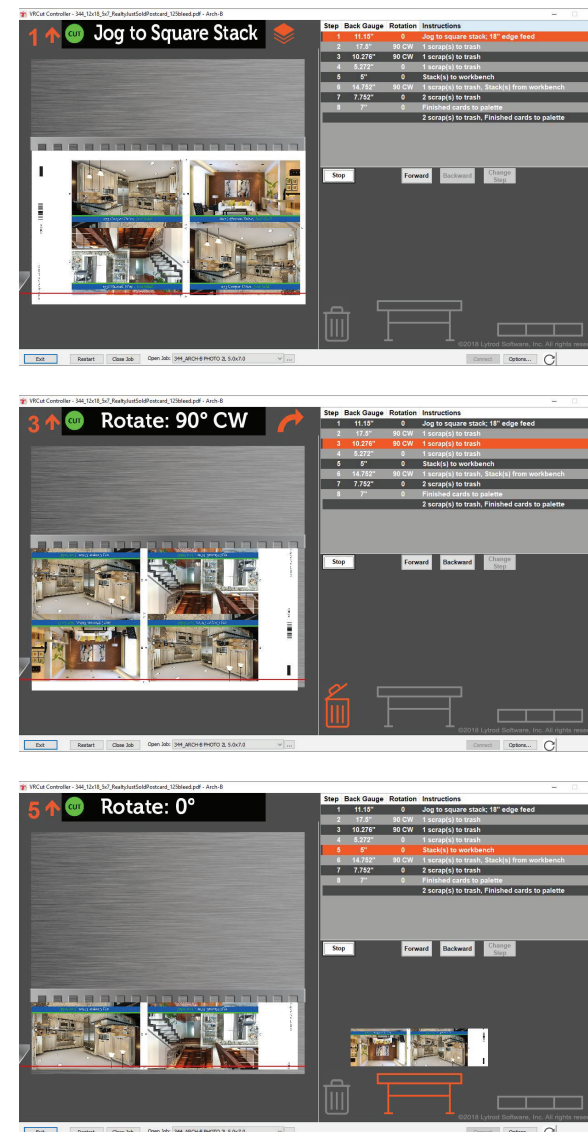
VRCut Controller - 344_12x18_5x7_RealtyJustSoldPostcard_125bleed.pdf - Arch-B

1 CUT Jog to Square Stack

| Step | Back Gauge | Rotation | Instructions |
|---|---|---|---|
| 1 | 11.15" | 0 | Jog to square stack; 18" edge feed |
| 2 | 17.5" | 90 CW | 1 scrap(s) to trash |
| 3 | 10.276" | 90 CW | 1 scrap(s) to trash |
| 4 | 5.272" | 0 | 1 scrap(s) to trash |
| 5 | 5" | 0 | Stack(s) to workbench |
| 6 | 14.752" | 90 CW | 1 scrap(s) to trash, Stack(s) from workbench |
| 7 | 7.752" | 0 | 2 scrap(s) to trash |
| 8 | 7" | 0 | Finished cards to palette |
| | | | 2 scrap(s) to trash, Finished cards to palette |

Stop Forward Backward Change Step

©2018 Lytrod Software, Inc. All rights reserved

Exit Restart Close Job Open Job: 344_ARCH-B PHOTO 3, 5.0x7.0 Connect Options...

VRCut Controller - 344_12x18_5x7_RealtyJustSoldPostcard_125bleed.pdf - Arch-B

3 CUT Rotate: 90° CW

| Step | Back Gauge | Rotation | Instructions |
|---|---|---|---|
| 1 | 11.15" | 0 | Jog to square stack; 18" edge feed |
| 2 | 17.5" | 90 CW | 1 scrap(s) to trash |
| 3 | 10.276" | 90 CW | 1 scrap(s) to trash |
| 4 | 5.272" | 0 | 1 scrap(s) to trash |
| 5 | 5" | 0 | Stack(s) to workbench |
| 6 | 14.752" | 90 CW | 1 scrap(s) to trash, Stack(s) from workbench |
| 7 | 7.752" | 0 | 2 scrap(s) to trash |
| 8 | 7" | 0 | Finished cards to palette |
| | | | 2 scrap(s) to trash, Finished cards to palette |

Stop Forward Backward Change Step

©2018 Lytrod Software, Inc. All rights reserved

Exit Restart Close Job Open Job: 344_ARCH-B PHOTO 3, 5.0x7.0 Connect Options...

VRCut Controller - 344_12x18_5x7_RealtyJustSoldPostcard_125bleed.pdf - Arch-B

5 CUT Rotate: 0°

| Step | Back Gauge | Rotation | Instructions |
|---|---|---|---|
| 1 | 11.15" | 0 | Jog to square stack; 18" edge feed |
| 2 | 17.5" | 90 CW | 1 scrap(s) to trash |
| 3 | 10.276" | 90 CW | 1 scrap(s) to trash |
| 4 | 5.272" | 0 | 1 scrap(s) to trash |
| 5 | 5" | 0 | Stack(s) to workbench |
| 6 | 14.752" | 90 CW | 1 scrap(s) to trash, Stack(s) from workbench |
| 7 | 7.752" | 0 | 2 scrap(s) to trash |
| 8 | 7" | 0 | Finished cards to palette |
| | | | 2 scrap(s) to trash, Finished cards to palette |

Stop Forward Backward Change Step

©2018 Lytrod Software, Inc. All rights reserved

Exit Restart Close Job Open Job: 344_ARCH-B PHOTO 3, 5.0x7.0 Connect Options...